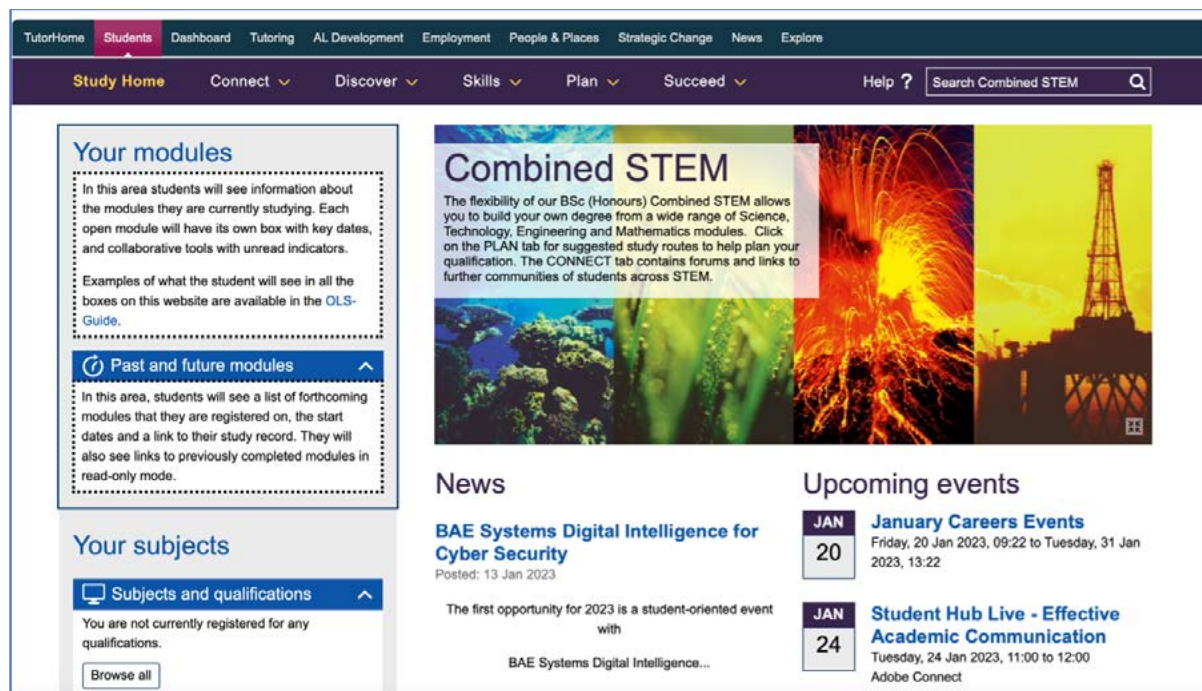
TutorHome Students Dashboard Tutoring AL Development Employment People & Places Strategic Change News Explore

Study Home Connect Discover Skills Plan Succeed Help ? Search Combined STEM

Your modules

In this area students will see information about the modules they are currently studying. Each open module will have its own box with key dates, and collaborative tools with unread indicators.

Examples of what the student will see in all the boxes on this website are available in the OLS-Guide.

Past and future modules

In this area, students will see a list of forthcoming modules that they are registered on, the start dates and a link to their study record. They will also see links to previously completed modules in read-only mode.

Your subjects

Subjects and qualifications

You are not currently registered for any qualifications.

Browse all

Combined STEM

The flexibility of our BSc (Honours) Combined STEM allows you to build your own degree from a wide range of Science, Technology, Engineering and Mathematics modules. Click on the PLAN tab for suggested study routes to help plan your qualification. The CONNECT tab contains forums and links to further communities of students across STEM.

News

BAE Systems Digital Intelligence for Cyber Security

Posted: 13 Jan 2023

The first opportunity for 2023 is a student-oriented event with

BAE Systems Digital Intelligence...

Upcoming events

JAN 20 January Careers Events

Friday, 20 Jan 2023, 09:22 to Tuesday, 31 Jan 2023, 13:22

JAN 24 Student Hub Live - Effective Academic Communication

Tuesday, 24 Jan 2023, 11:00 to 12:00

Adobe Connect